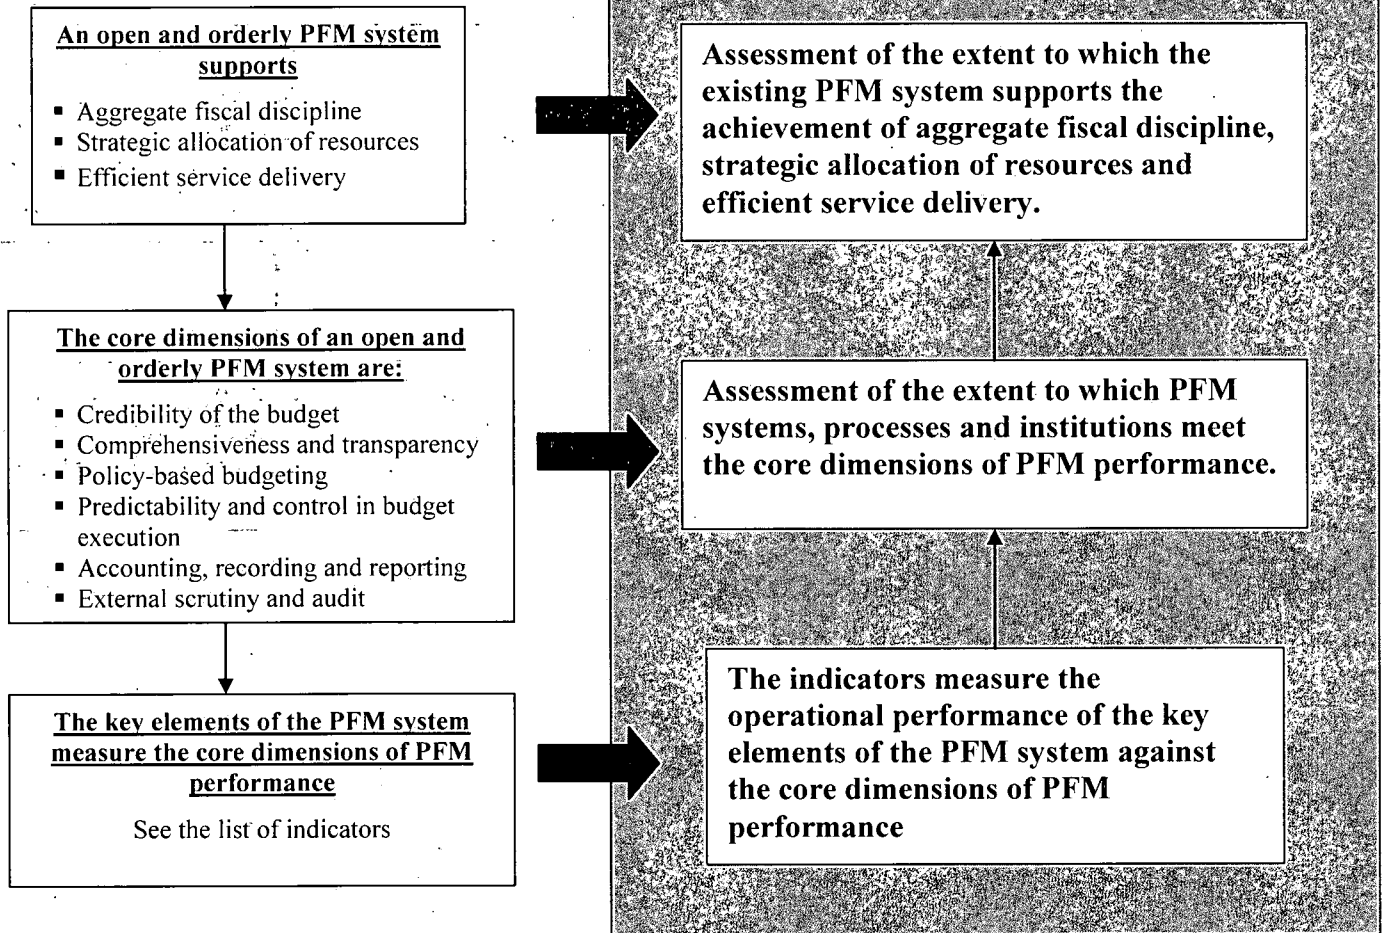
An open and orderly PFM system supports

- Aggregate fiscal discipline
- Strategic allocation of resources
- Efficient service delivery

The core dimensions of an open and orderly PFM system are:

- Credibility of the budget
- Comprehensiveness and transparency
- Policy-based budgeting
- Predictability and control in budget execution
- Accounting, recording and reporting
- External scrutiny and audit

The key elements of the PFM system measure the core dimensions of PFM performance

See the list of indicators

Assessment of the extent to which the existing PFM system supports the achievement of aggregate fiscal discipline, strategic allocation of resources and efficient service delivery.

Assessment of the extent to which PFM systems, processes and institutions meet the core dimensions of PFM performance.

The indicators measure the operational performance of the key elements of the PFM system against the core dimensions of PFM performance